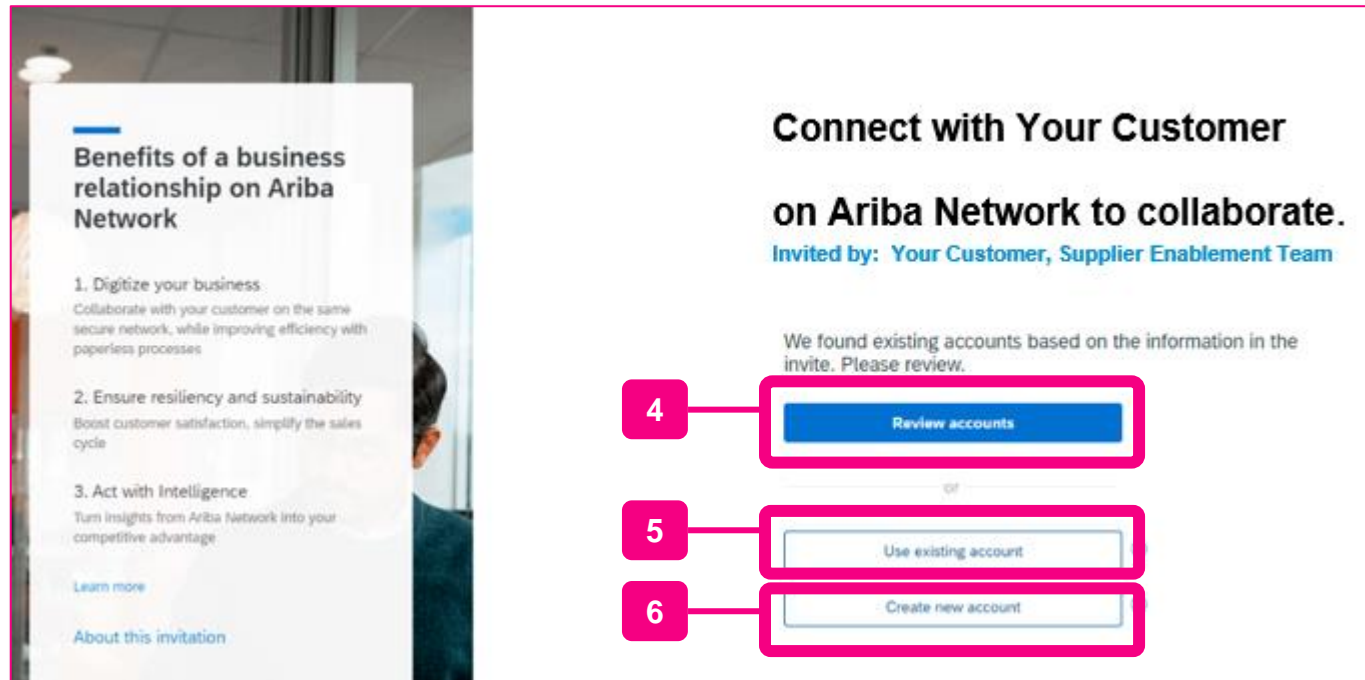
Benefits of a business relationship on Ariba Network

1. Digitize your business
Collaborate with your customer on the same secure network, while improving efficiency with paperless processes

2. Ensure resiliency and sustainability
Boost customer satisfaction, simplify the sales cycle

3. Act with Intelligence
Turn insights from Ariba Network into your competitive advantage

Learn more

About this invitation

Connect with Your Customer

on Ariba Network to collaborate.

Invited by: Your Customer, Supplier Enablement Team

We found existing accounts based on the information in the invite. Please review.

4

Review accounts

or

5

Use existing account

6

Create new account